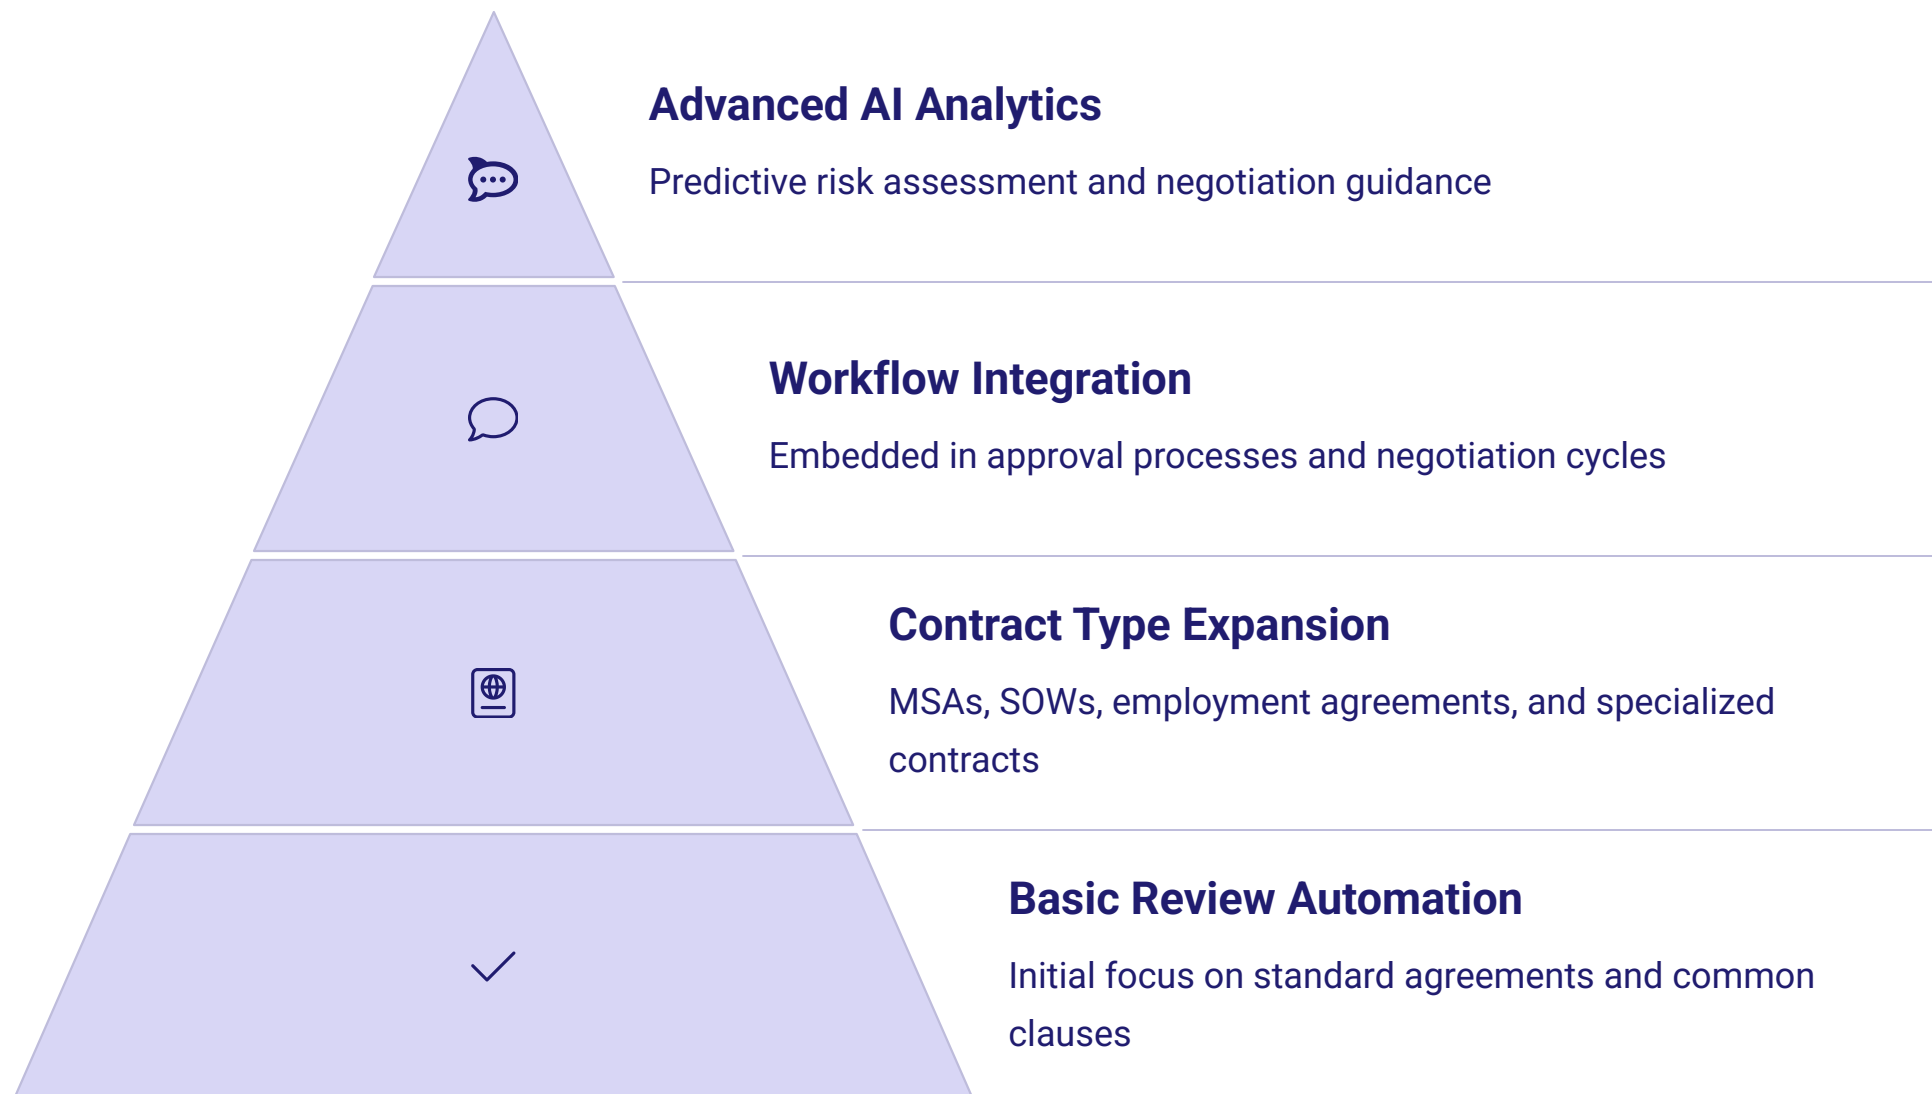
Advanced AI Analytics

Predictive risk assessment and negotiation guidance

Workflow Integration

Embedded in approval processes and negotiation cycles

Contract Type Expansion

MSAs, SOWs, employment agreements, and specialized contracts

Basic Review Automation

Initial focus on standard agreements and common clauses